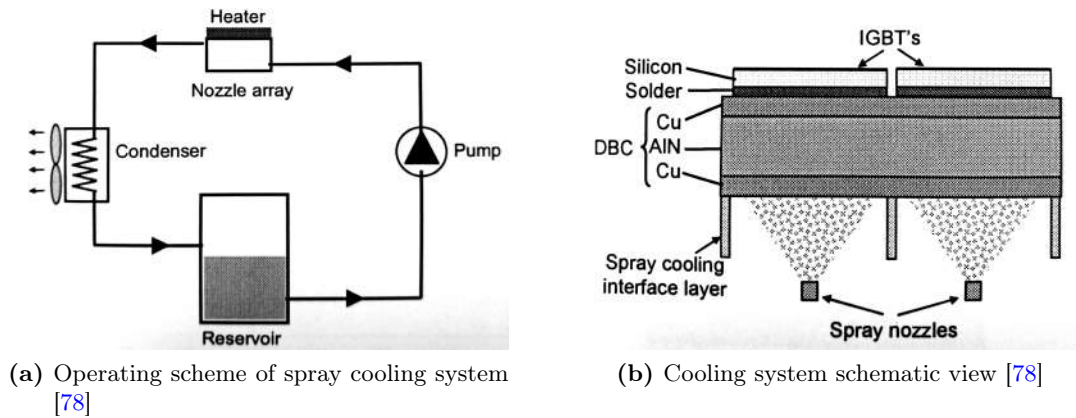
Heater

Nozzle array

Condenser

Pump

Reservoir

(a) Operating scheme of spray cooling system [78]

IGBT's

Silicon

Solder

DBC

Cu

AlN

Cu

Spray cooling interface layer

Spray nozzles

(b) Cooling system schematic view [78]